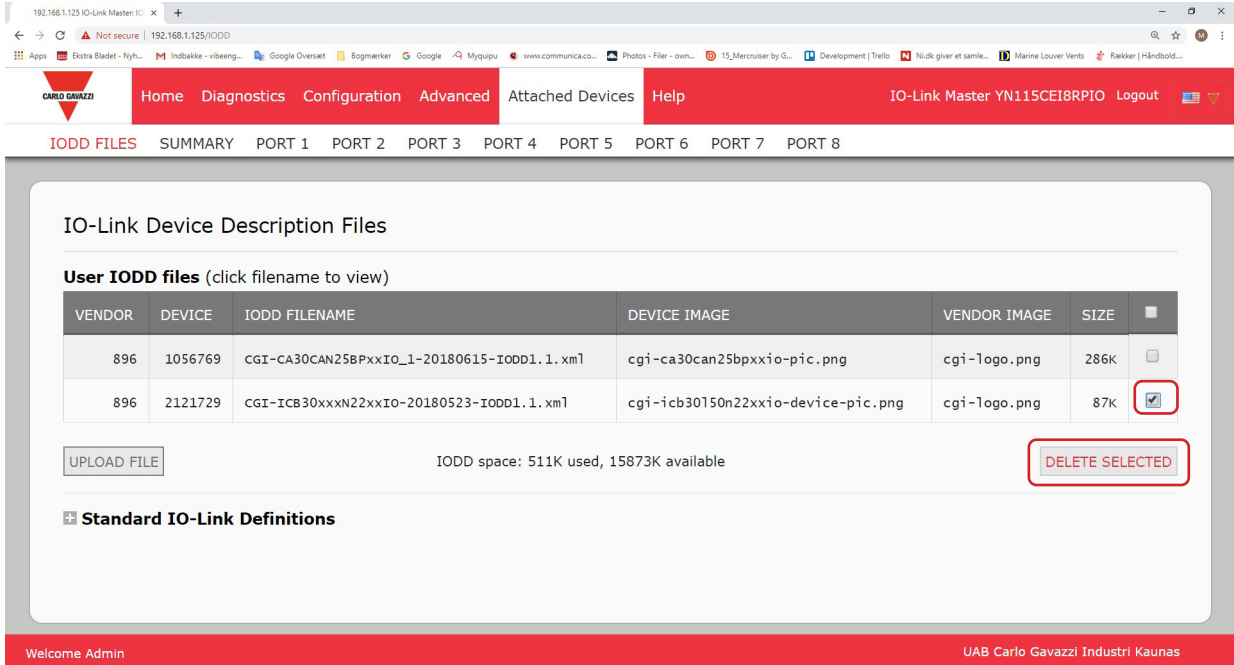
192.168.1.125 IO-Link Master: IO ×

Not secure | 192.168.1.125/IODD

Apps Ekstra Bladet - Nyh... Indbakke - vibeeng... Google Oversæt Bogmærker Google Myquipu www.communica.co... Photos - Filer - own... 15_Mercruiser by G... Development | Trello Ni.dk giver et samle... Marine Louver Vents Rækker | Håndbold...

CARLO GAVAZZI

Home Diagnostics Configuration Advanced Attached Devices Help

IO-Link Master YN115CEI8RPIO Logout

IODD FILES SUMMARY PORT 1 PORT 2 PORT 3 PORT 4 PORT 5 PORT 6 PORT 7 PORT 8

IO-Link Device Description Files

User IODD files (click filename to view)

| VENDOR | DEVICE | IODD FILENAME | DEVICE IMAGE | VENDOR IMAGE | SIZE | |
|---|---|---|---|---|---|---|
| 896 | 1056769 | CGI-CA30CAN25BPxxIO_1-20180615-IODD1.1.xml | cgi-ca30can25bpxxio-pic.png | cgi-logo.png | 286K | |
| 896 | 2121729 | CGI-ICB30xxxN22xxIO-20180523-IODD1.1.xml | cgi-icb30l50n22xxio-device-pic.png | cgi-logo.png | 87K | |

UPLOAD FILE

IODD space: 511K used, 15873K available

DELETE SELECTED

Standard IO-Link Definitions

Welcome Admin

UAB Carlo Gavazzi Industri Kaunas